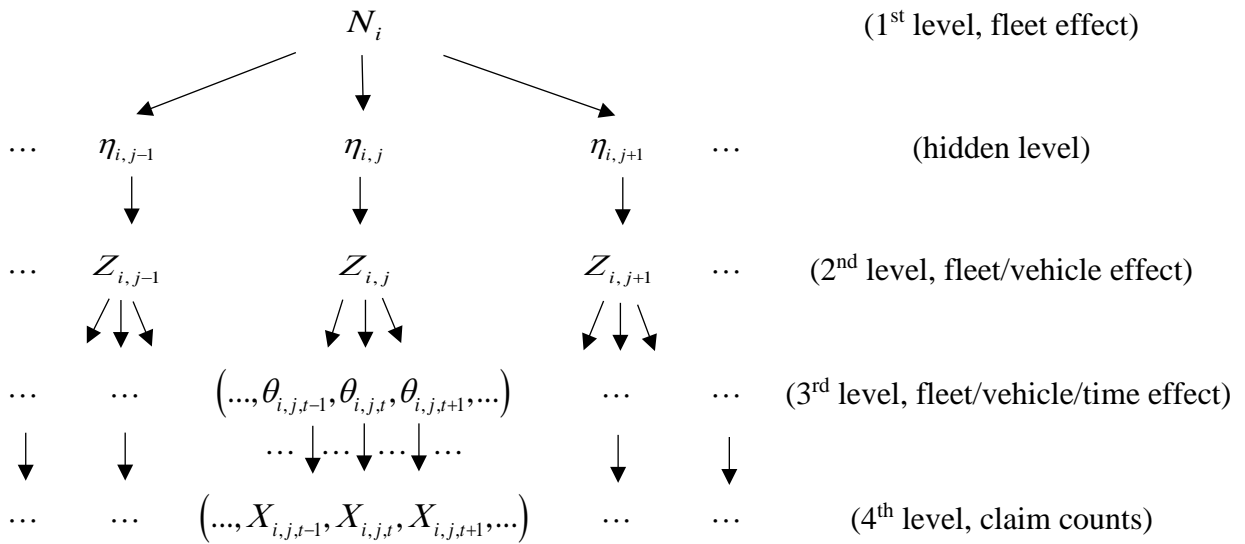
$N_i$ (1$^{st}$ level, fleet effect)

$\cdots$ $\eta_{i,j-1}$ $\eta_{i,j}$ $\eta_{i,j+1}$ $\cdots$ (hidden level)

$\cdots$ $Z_{i,j-1}$ $Z_{i,j}$ $Z_{i,j+1}$ $\cdots$ (2$^{nd}$ level, fleet/vehicle effect)

$\cdots$ $\cdots$ $\left(...,\theta_{i,j,t-1},\theta_{i,j,t},\theta_{i,j,t+1},...\right)$ $\cdots$ $\cdots$ (3$^{rd}$ level, fleet/vehicle/time effect)

$\cdots$ $\cdots$ $\cdots$

$\cdots$ $\cdots$ $\left(...,X_{i,j,t-1},X_{i,j,t},X_{i,j,t+1},...\right)$ $\cdots$ $\cdots$ (4$^{th}$ level, claim counts)